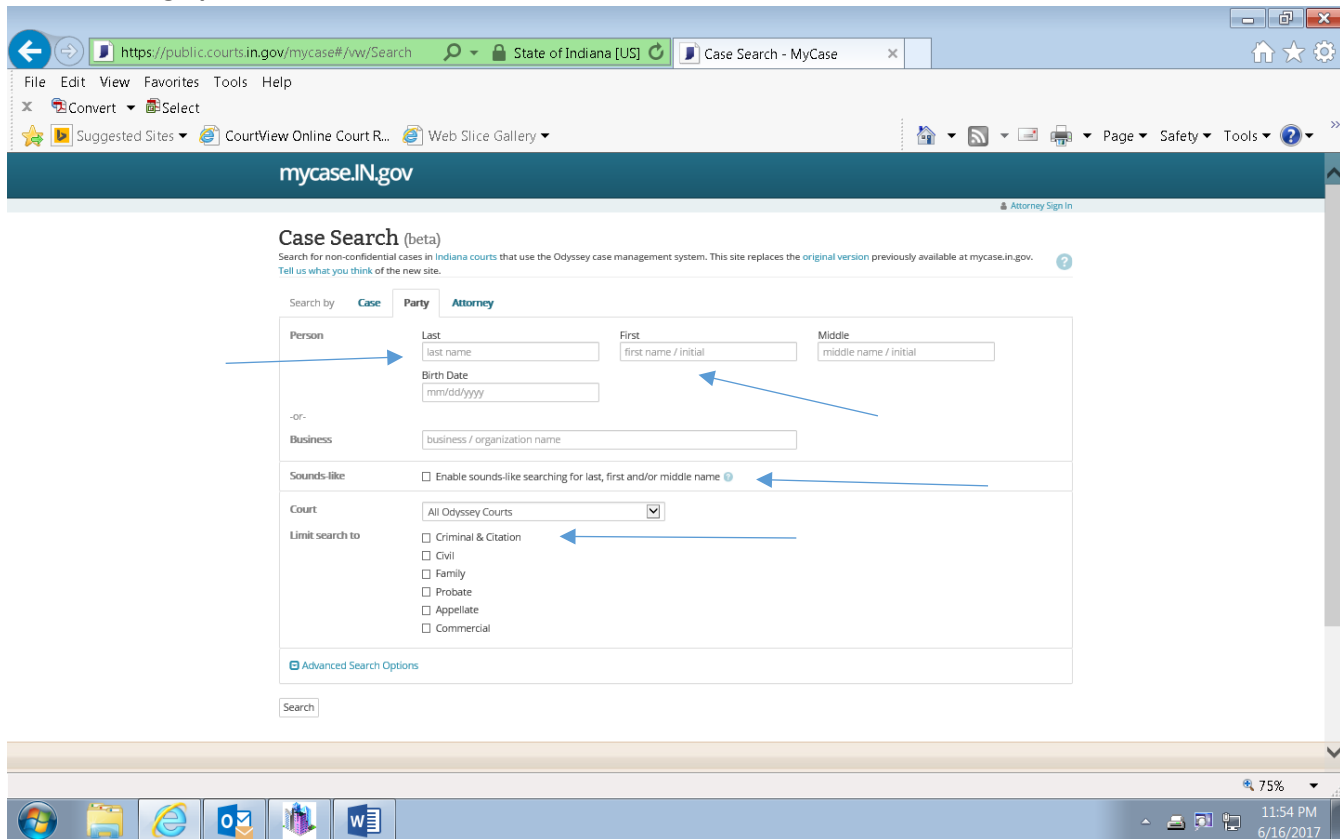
https://public.courts.in.gov/mycase#/vw/Search
State of Indiana [US]
Case Search - MyCase

File Edit View Favorites Tools Help
Convert Select
Suggested Sites CourtView Online Court R... Web Slice Gallery
Page Safety Tools

mycase.IN.gov

Attorney Sign In

Case Search (beta)
Search for non-confidential cases in Indiana courts that use the Odyssey case management system. This site replaces the original version previously available at mycase.in.gov. Tell us what you think of the new site.

Search by Case Party Attorney

Person
Last
last name
First
first name / initial
Middle
middle name / initial
Birth Date
mm/dd/yyyy
-or-
Business
business / organization name

Sounds-like
Enable sounds-like searching for last, first and/or middle name

Court
All Odyssey Courts
Limit search to
Criminal & Citation
Civil
Family
Probate
Appellate
Commercial

Advanced Search Options

Search

75%

11:54 PM
6/16/2017